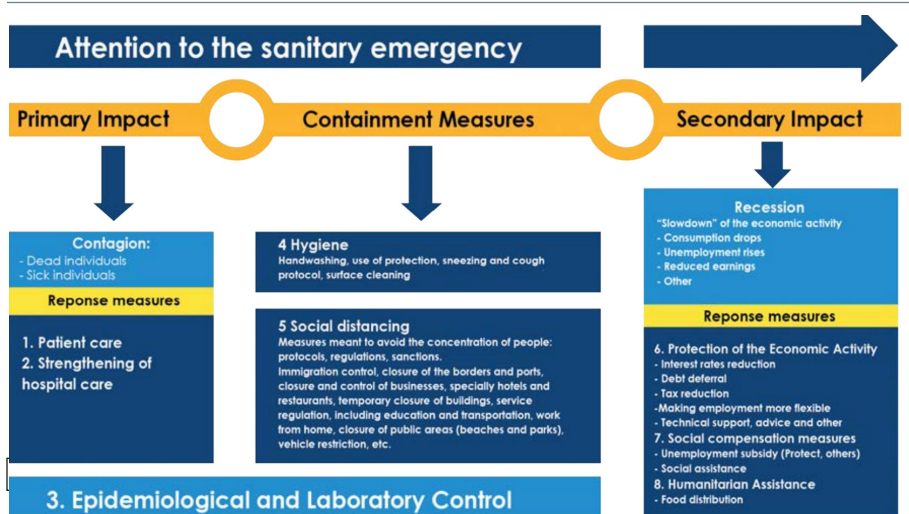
Attention to the sanitary emergency

Primary Impact

Containment Measures

Secondary Impact

Contagion:
- Dead individuals
- Sick individuals

Reponse measures

1. Patient care
2. Strengthening of hospital care

4 Hygiene
Handwashing, use of protection, sneezing and cough protocol, surface cleaning

5 Social distancing
Measures meant to avoid the concentration of people: protocols, regulations, sanctions.
Immigration control, closure of the borders and ports, closure and control of businesses, specially hotels and restaurants, temporary closure of buildings, service regulation, including education and transportation, work from home, closure of public areas (beaches and parks), vehicle restriction, etc.

Recession
"Slowdown" of the economic activity
- Consumption drops
- Unemployment rises
- Reduced earnings
- Other

Reponse measures

6. Protection of the Economic Activity
- Interest rates reduction
- Debt deferral
- Tax reduction
-Making employment more flexible
- Technical support, advice and other
7. Social compensation measures
- Unemployment subsidy (Protect, others)
- Social assistance
8. Humanitarian Assistance
- Food distribution

3. Epidemiological and Laboratory Control